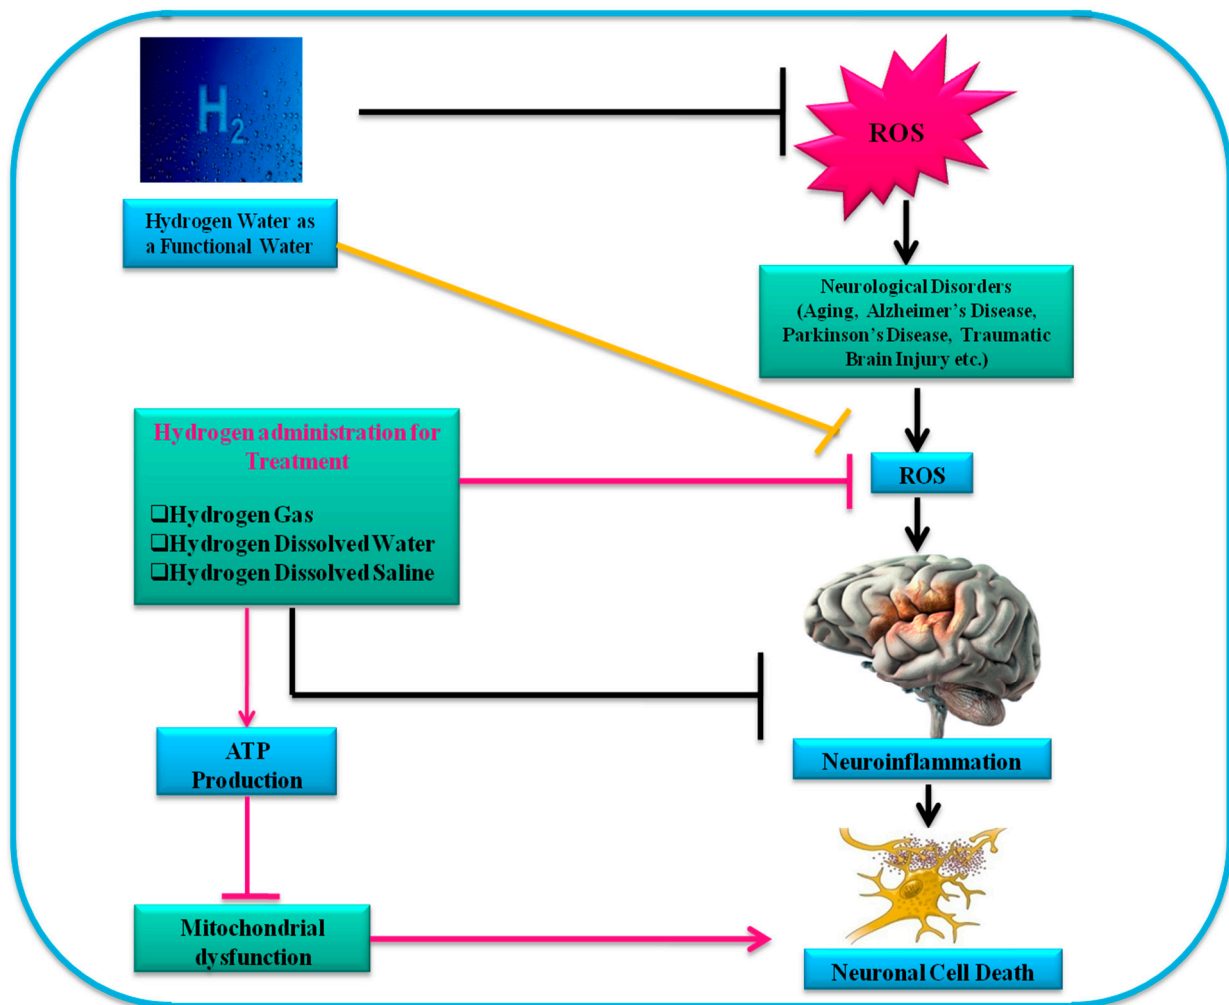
$H_2$

Hydrogen Water as a Functional Water

ROS

Neurological Disorders (Aging, Alzheimer's Disease, Parkinson's Disease, Traumatic Brain Injury etc.)

Hydrogen administration for Treatment

❑Hydrogen Gas
❑Hydrogen Dissolved Water
❑Hydrogen Dissolved Saline

ROS

ATP Production

Neuroinflammation

Mitochondrial dysfunction

Neuronal Cell Death